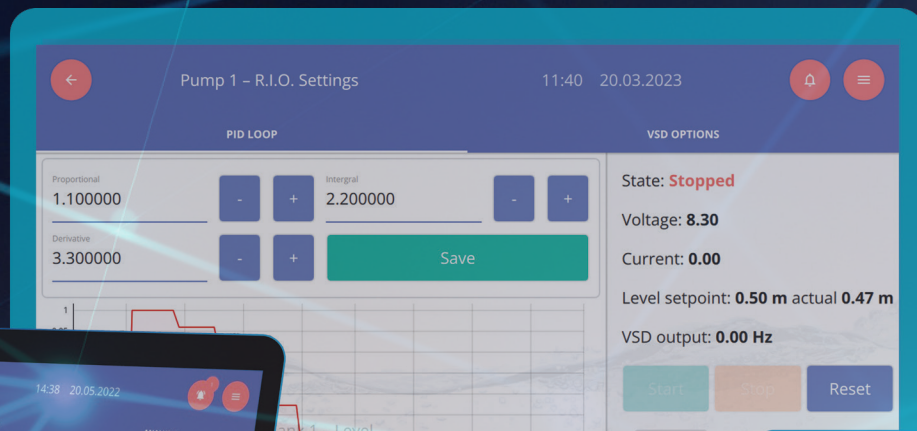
Pump 1 – R.I.O. Settings

11:40 20.03.2023

PID LOOP

VSD OPTIONS

Proportional
1.100000

-

+

Intergral
2.200000

-

+

Derivative
3.300000

-

+

Save

1

State: Stopped

Voltage: 8.30

Current: 0.00

Level setpoint: 0.50 m actual 0.47 m

VSD output: 0.00 Hz

Start

Stop

Reset

14:38 20.05.2022

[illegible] 1 – Level